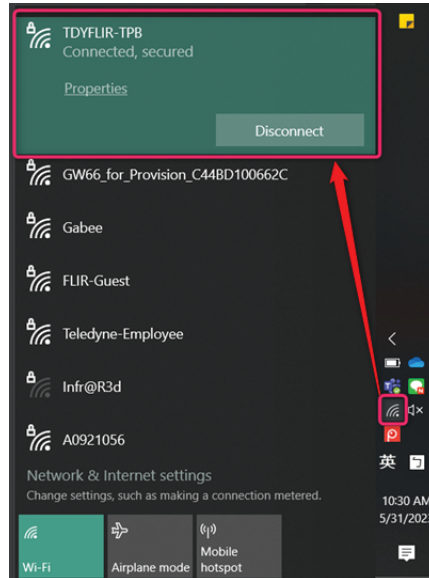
TDYFLIR-TPB
Connected, secured

Properties

Disconnect

GW66_for_Provision_C44BD100662C

Gabee

FLIR-Guest

Teledyne-Employee

Infr@R3d

A0921056

Network & Internet settings
Change settings, such as making a connection metered.

Wi-Fi

Airplane mode

Mobile hotspot

英

10:30 AM
5/31/202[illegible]